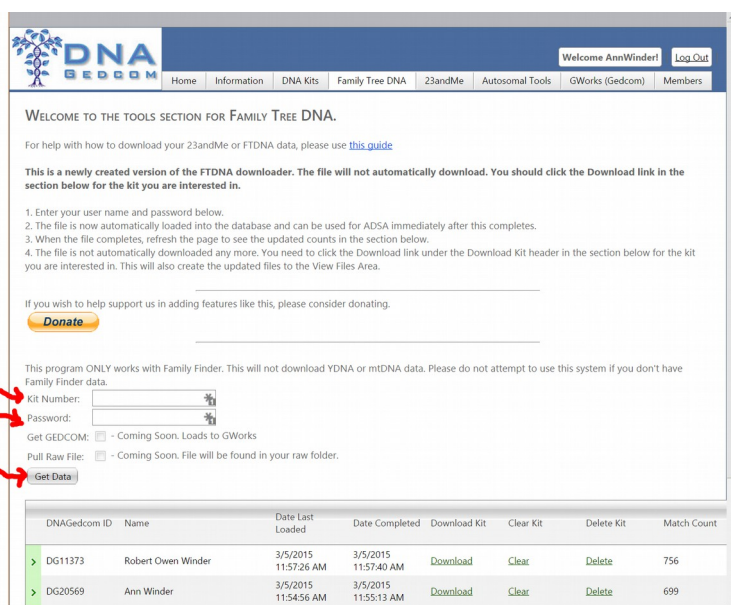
DNA GEDCOM

Welcome AnnWinder! Log Out

Home | Information | DNA Kits | Family Tree DNA | 23andMe | Autosomal Tools | GWorks (Gedcom) | Members

WELCOME TO THE TOOLS SECTION FOR FAMILY TREE DNA.

For help with how to download your 23andMe or FTDNA data, please use this guide

This is a newly created version of the FTDNA downloader. The file will not automatically download. You should click the Download link in the section below for the kit you are interested in.

1. Enter your user name and password below.
2. The file is now automatically loaded into the database and can be used for ADSA immediately after this completes.
3. When the file completes, refresh the page to see the updated counts in the section below.
4. The file is not automatically downloaded any more. You need to click the Download link under the Download Kit header in the section below for the kit you are interested in. This will also create the updated files to the View Files Area.

If you wish to help support us in adding features like this, please consider donating.

Donate

This program ONLY works with Family Finder. This will not download YDNA or mtDNA data. Please do not attempt to use this system if you don't have Family Finder data.

Kit Number:
Password:
Get GEDCOM: - Coming Soon. Loads to GWorks
Pull Raw File: - Coming Soon. File will be found in your raw folder.
Get Data

| | DNAGedcom ID | Name | Date Last Loaded | Date Completed | Download Kit | Clear Kit | Delete Kit | Match Count |
|---|---|---|---|---|---|---|---|---|
| > | DG11373 | Robert Owen Winder | 3/5/2015 11:57:26 AM | 3/5/2015 11:57:40 AM | Download | Clear | Delete | 756 |
| > | DG20569 | Ann Winder | 3/5/2015 11:54:56 AM | 3/5/2015 11:55:13 AM | Download | Clear | Delete | 699 |